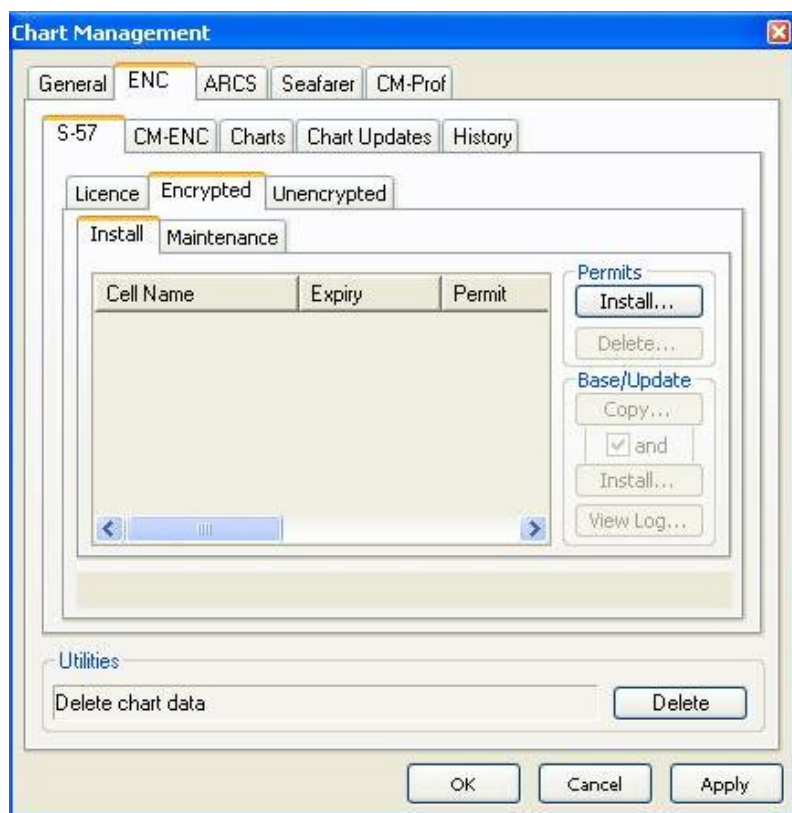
Chart Management

General ENC ARCS Seafarer CM-Prof

S-57 CM-ENC Charts Chart Updates History

Licence Encrypted Unencrypted

Install Maintenance

| Cell Name | Expiry | Permit |
|---|---|---|

Permits
Install...
Delete...

Base/Update
Copy...
and
Install...
View Log...

Utilities
Delete chart data
Delete

OK Cancel Apply